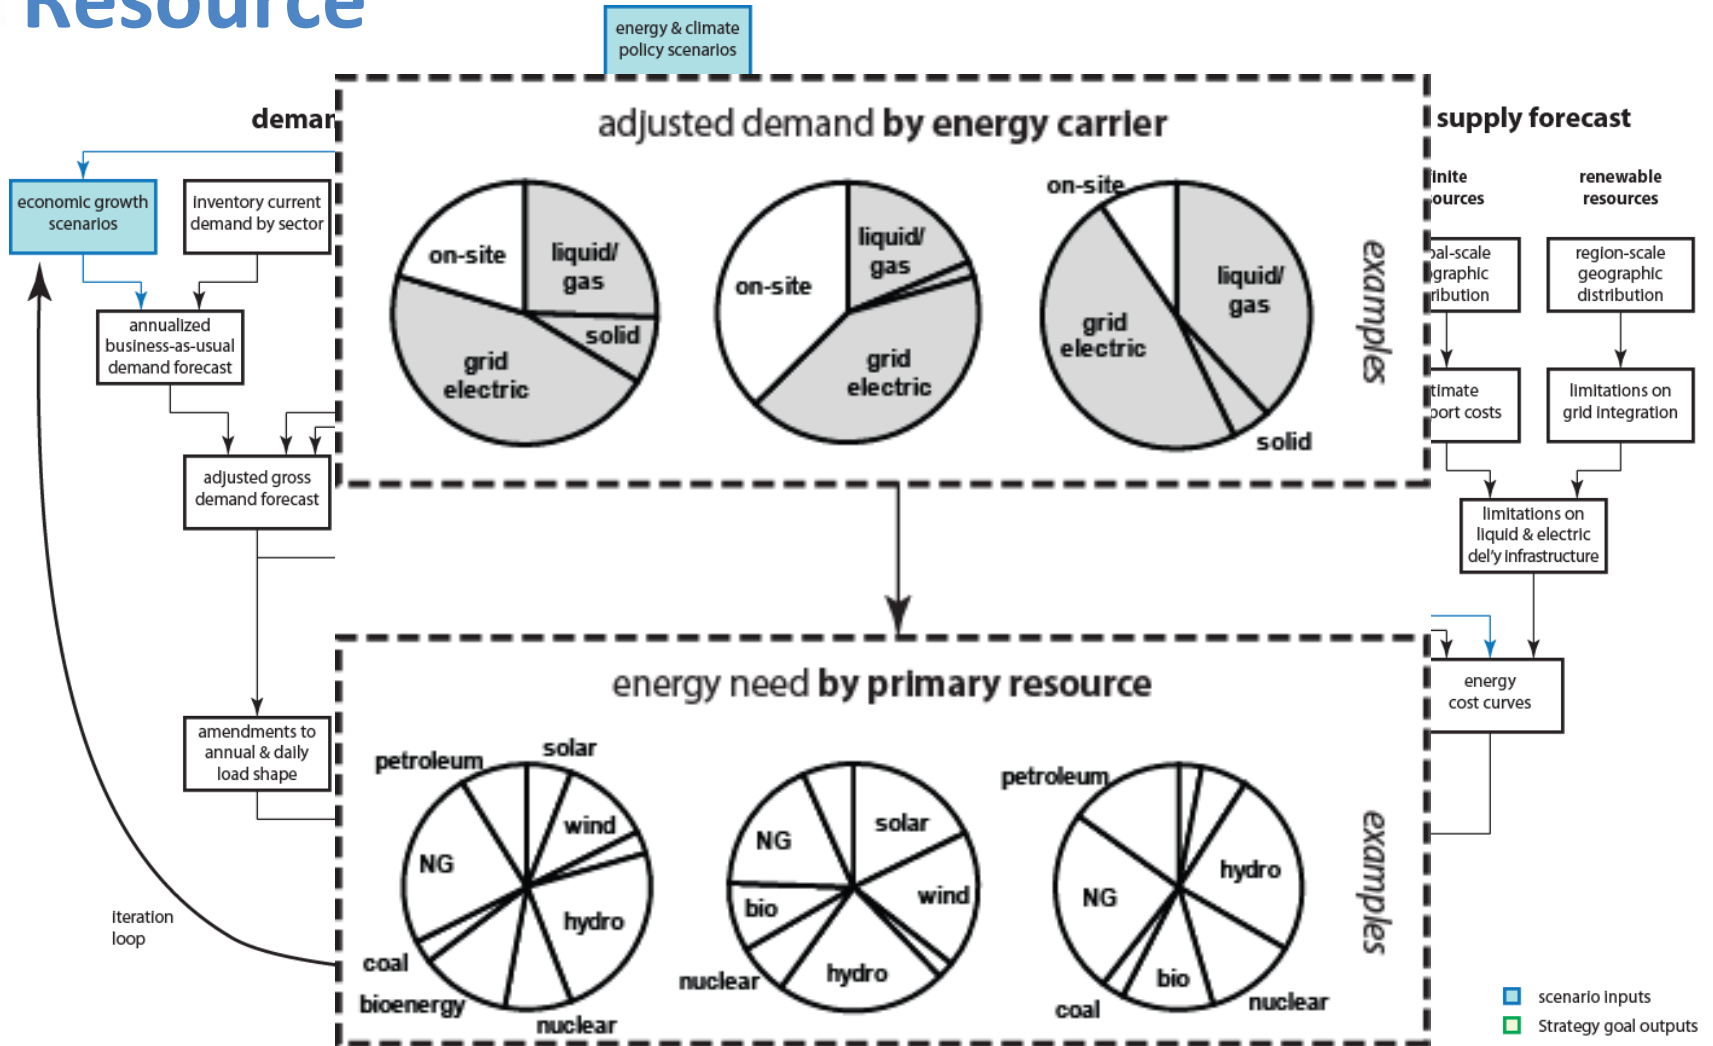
Resource

energy & climate policy scenarios

demar

adjusted demand by energy carrier

supply forecast

economic growth scenarios

inventory current demand by sector

annualized business-as-usual demand forecast

adjusted gross demand forecast

amendments to annual & daily load shape

iteration loop

on-site
liquid/ gas
solid
grid electric

on-site
liquid/ gas
grid electric

on-site
liquid/ gas
grid electric
solid

examples

inite ources

renewable resources

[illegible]al-scale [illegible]graphic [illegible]ribution

region-scale geographic distribution

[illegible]timate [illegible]port costs

limitations on grid integration

limitations on liquid & electric del'y infrastructure

energy cost curves

energy need by primary resource

petroleum
solar
wind
NG
hydro
coal
bioenergy
nuclear

NG
solar
wind
bio
nuclear
hydro

petroleum
NG
hydro
bio
coal
nuclear

examples

scenario inputs
Strategy goal outputs